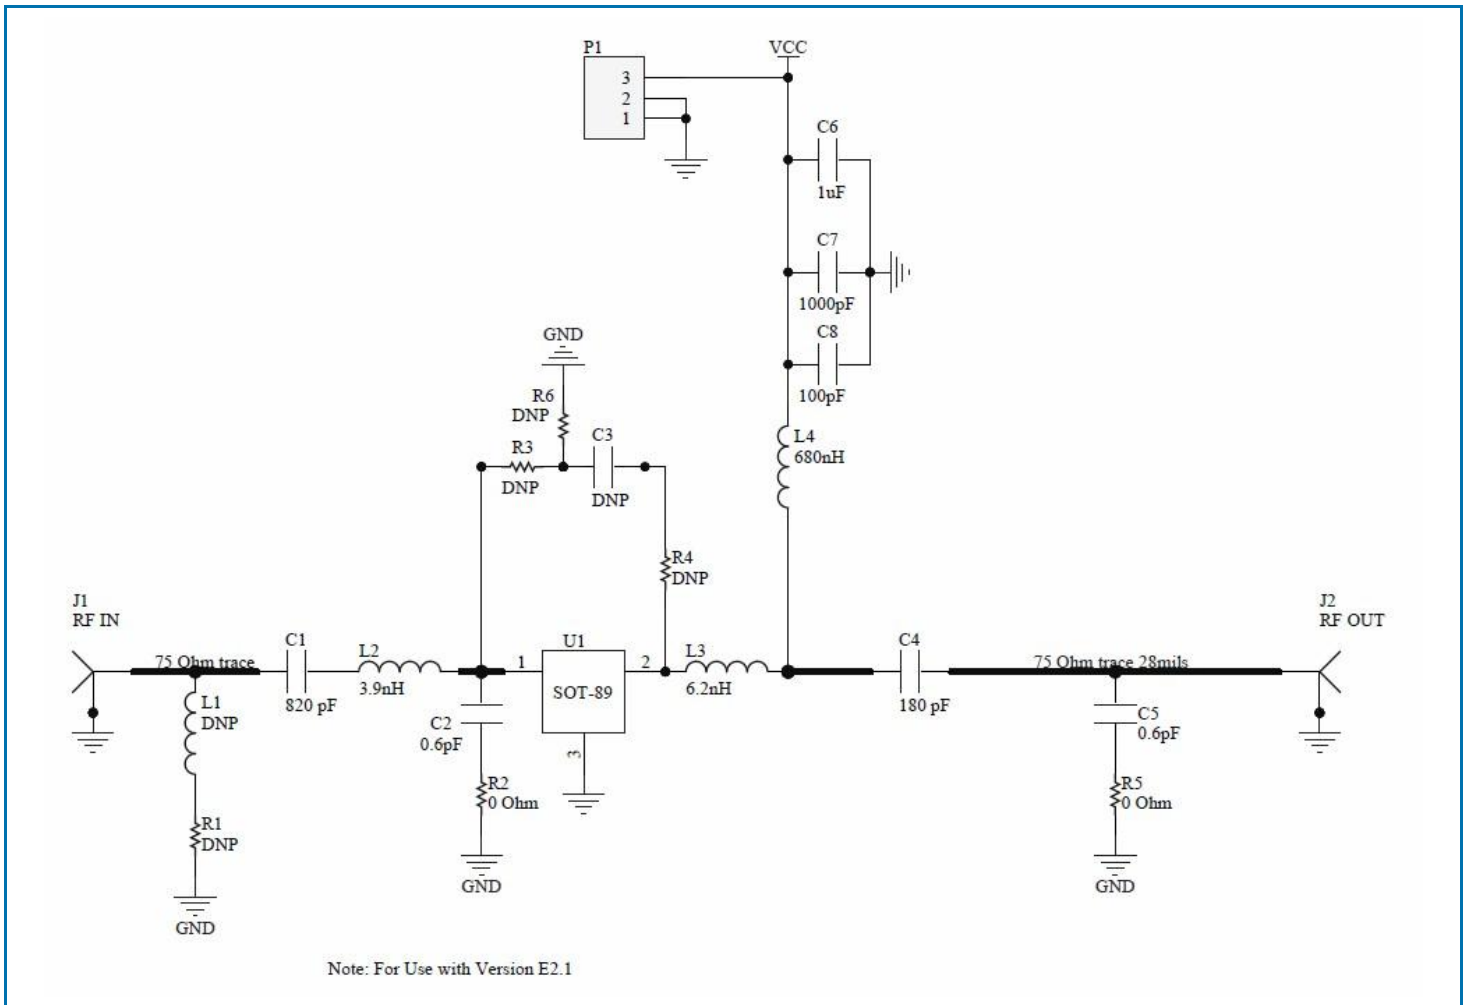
P1
3
2
1
VCC
C6
1uF
C7
1000pF
C8
100pF
L4
680nH
GND
R6
DNP
R3
DNP
C3
DNP
R4
DNP
J1
RF IN
75 Ohm trace
C1
820 pF
L2
3.9nH
L1
DNP
R1
DNP
GND
C2
0.6pF
R2
0 Ohm
GND
1
U1
SOT-89
2
3
L3
6.2nH
C4
180 pF
75 Ohm trace 28mils
J2
RF OUT
C5
0.6pF
R5
0 Ohm
GND
Note: For Use with Version E2.1